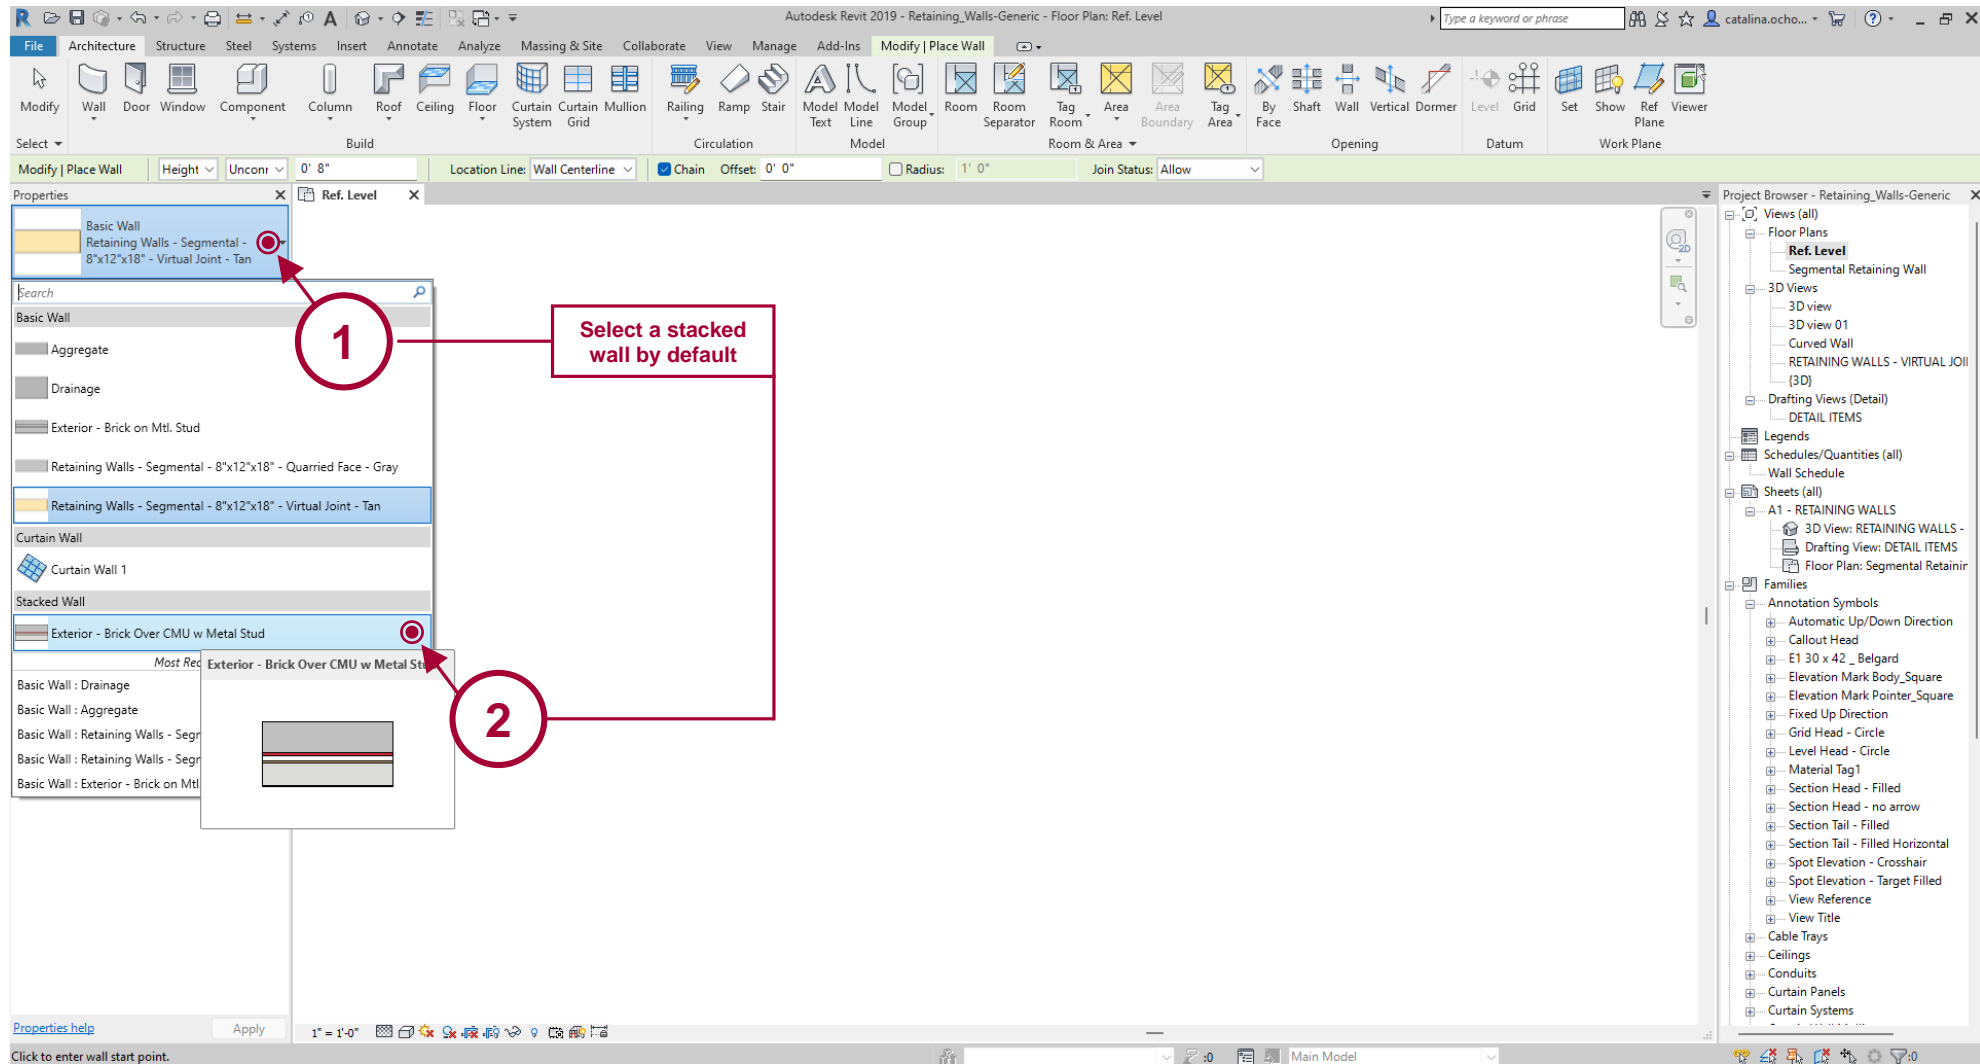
Autodesk Revit 2019 - Retaining_Walls-Generic - Floor Plan: Ref. Level

Type a keyword or phrase

catalina.ocho...

File Architecture Structure Steel Systems Insert Annotate Analyze Massing & Site Collaborate View Manage Add-Ins Modify | Place Wall

Modify Wall Door Window Component Column Roof Ceiling Floor Curtain System Curtain Grid Mullion Railing Ramp Stair Model Text Model Line Model Group Room Room Separator Tag Room Area Area Boundary Tag Area By Face Shaft Wall Vertical Dormer Level Grid Set Show Ref Plane Viewer

Select Build Circulation Model Room & Area Opening Datum Work Plane

Modify | Place Wall Height Unconn 0' 8" Location Line: Wall Centerline Chain Offset: 0' 0" Radius: 1' 0" Join Status: Allow

Properties

Basic Wall
Retaining Walls - Segmental - 8"x12"x18" - Virtual Joint - Tan

Search

Basic Wall
Aggregate
Drainage
Exterior - Brick on Mtl. Stud
Retaining Walls - Segmental - 8"x12"x18" - Quarried Face - Gray
Retaining Walls - Segmental - 8"x12"x18" - Virtual Joint - Tan
Curtain Wall
Curtain Wall 1
Stacked Wall
Exterior - Brick Over CMU w Metal Stud
Most Rec
Basic Wall : Drainage
Basic Wall : Aggregate
Basic Wall : Retaining Walls - Segr
Basic Wall : Retaining Walls - Segr
Basic Wall : Exterior - Brick on Mtl

Exterior - Brick Over CMU w Metal St

Ref. Level

1

Select a stacked wall by default

2

Properties help Apply

1" = 1'-0"

Click to enter wall start point.

Main Model

Project Browser - Retaining_Walls-Generic
Views (all)
Floor Plans
Ref. Level
Segmental Retaining Wall
3D Views
3D view
3D view 01
Curved Wall
RETAINING WALLS - VIRTUAL JOI
{3D}
Drafting Views (Detail)
DETAIL ITEMS
Legends
Schedules/Quantities (all)
Wall Schedule
Sheets (all)
A1 - RETAINING WALLS
3D View: RETAINING WALLS -
Drafting View: DETAIL ITEMS
Floor Plan: Segmental Retainir
Families
Annotation Symbols
Automatic Up/Down Direction
Callout Head
E1 30 x 42 _ Belgard
Elevation Mark Body_Square
Elevation Mark Pointer_Square
Fixed Up Direction
Grid Head - Circle
Level Head - Circle
Material Tag1
Section Head - Filled
Section Head - no arrow
Section Tail - Filled
Section Tail - Filled Horizontal
Spot Elevation - Crosshair
Spot Elevation - Target Filled
View Reference
View Title
Cable Trays
Ceilings
Conduits
Curtain Panels
Curtain Systems